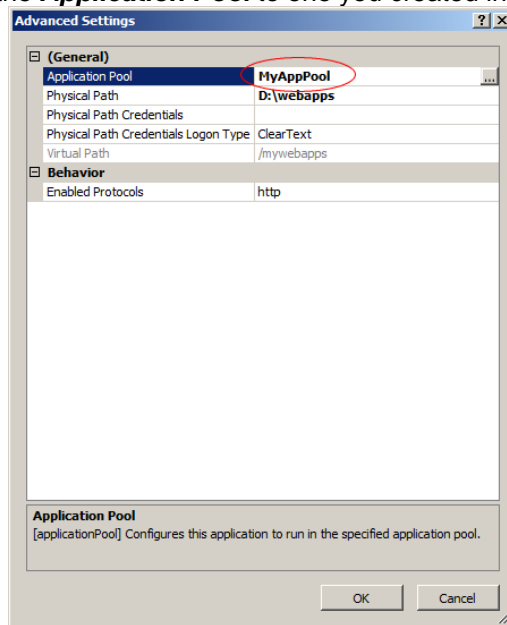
the Application Pool to one you created in

Advanced Settings

? X

(General)

| | |
|---|---|
| Application Pool | MyAppPool |
| Physical Path | D:\webapps |
| Physical Path Credentials | |
| Physical Path Credentials Logon Type | ClearText |
| Virtual Path | /mywebapps |

Behavior

| | |
|---|---|
| Enabled Protocols | http |

Application Pool
[applicationPool] Configures this application to run in the specified application pool.

OK

Cancel